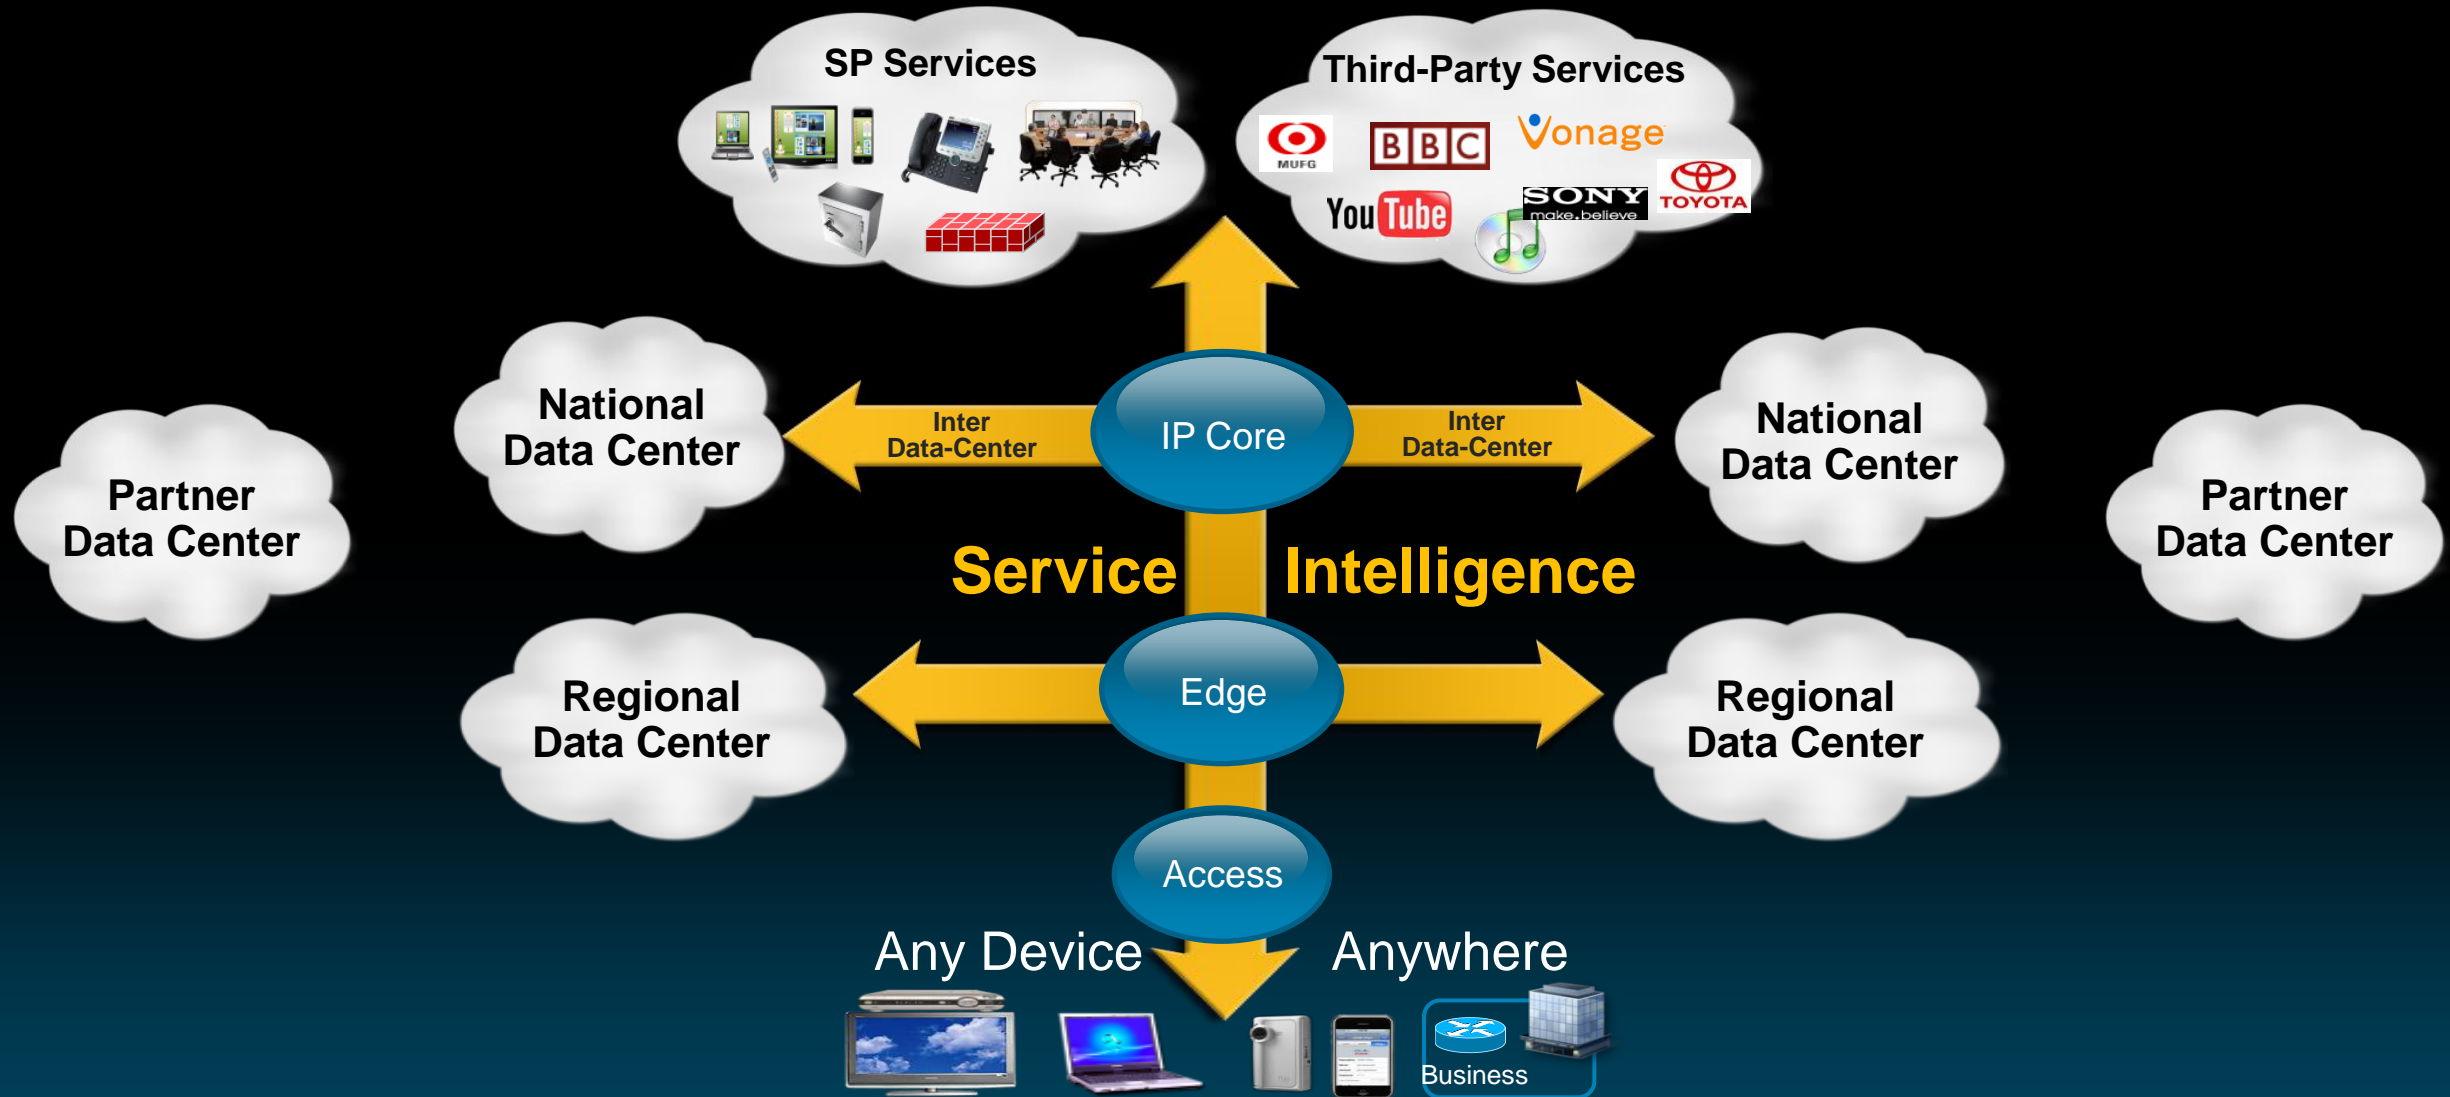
SP Services

Third-Party Services

MUFG

BBC

Vonage

YouTube

SONY make.believe

TOYOTA

Partner Data Center

National Data Center

Inter Data-Center

IP Core

Inter Data-Center

National Data Center

Partner Data Center

Service Intelligence

Regional Data Center

Edge

Regional Data Center

Access

Any Device

Anywhere

Business